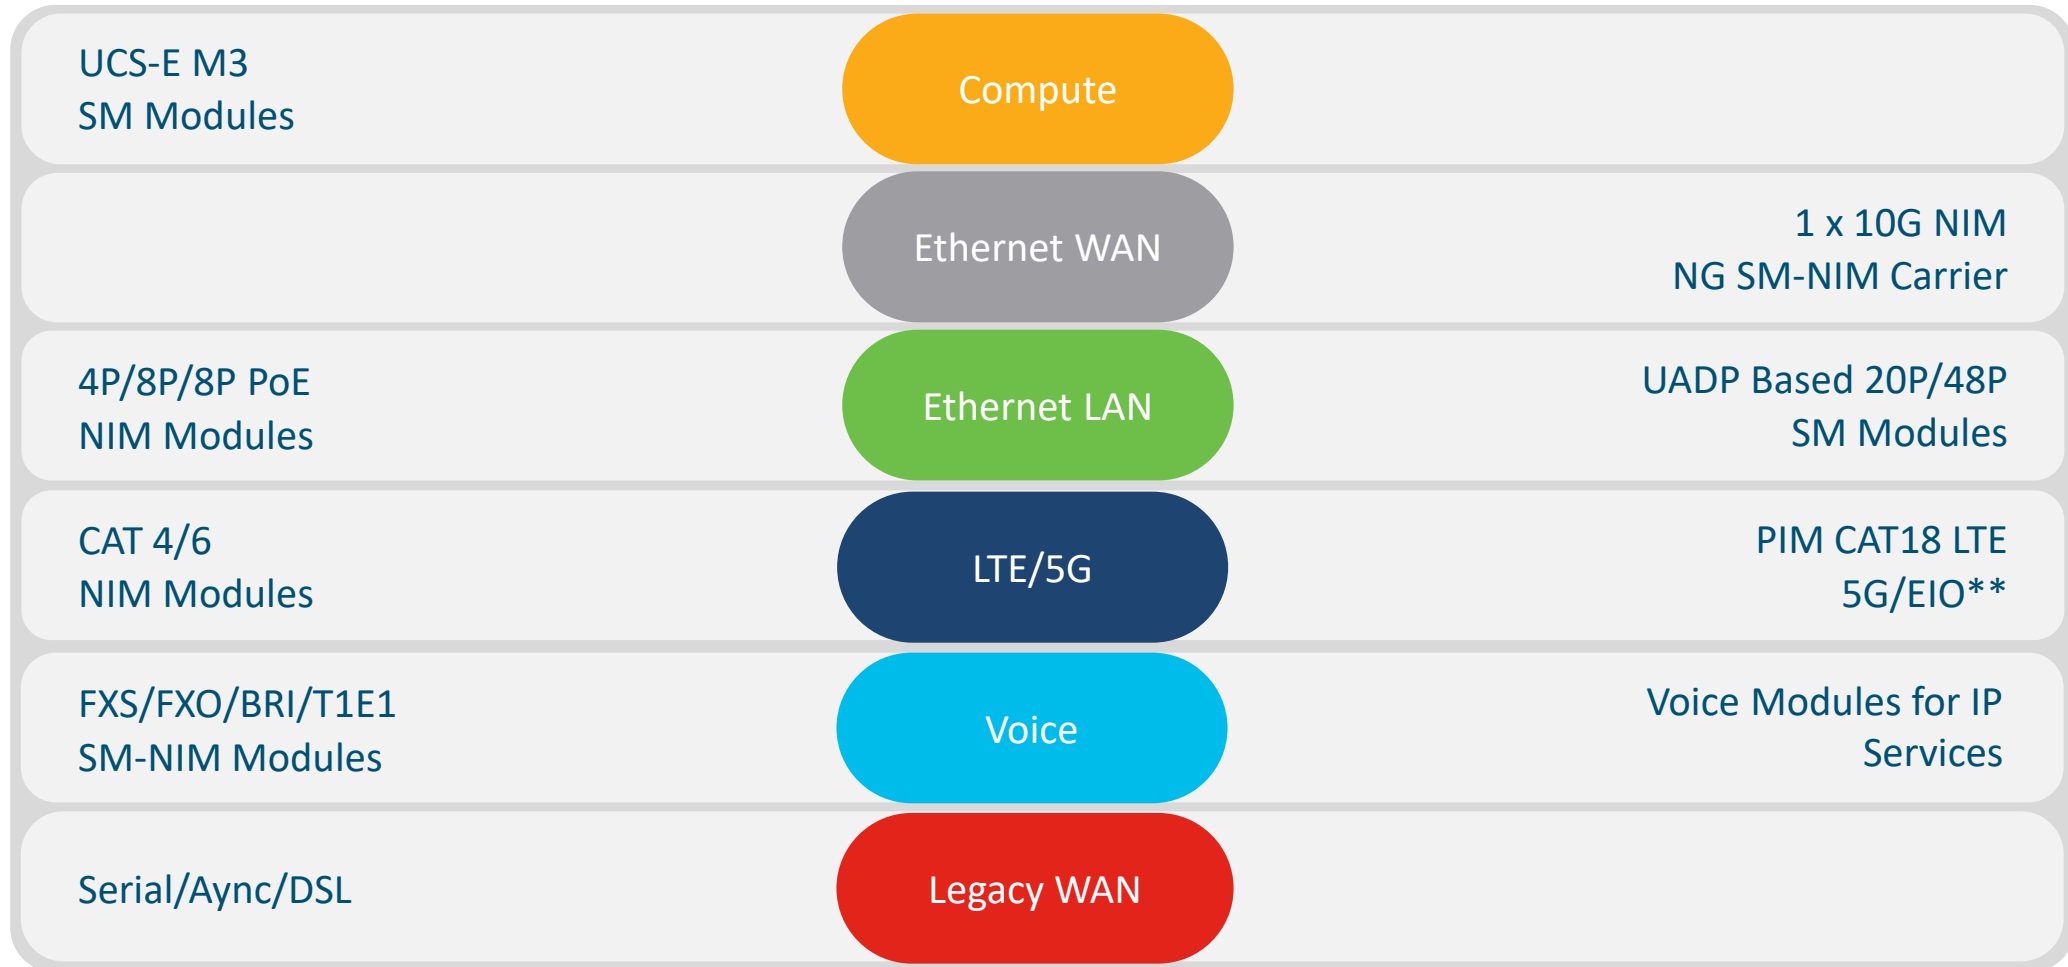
UCS-E M3
SM Modules

Compute

Ethernet WAN

1 x 10G NIM
NG SM-NIM Carrier

4P/8P/8P PoE
NIM Modules

Ethernet LAN

UADP Based 20P/48P
SM Modules

CAT 4/6
NIM Modules

LTE/5G

PIM CAT18 LTE
5G/EIO**

FXS/FXO/BRI/T1E1
SM-NIM Modules

Voice

Voice Modules for IP
Services

Serial/Aync/DSL

Legacy WAN